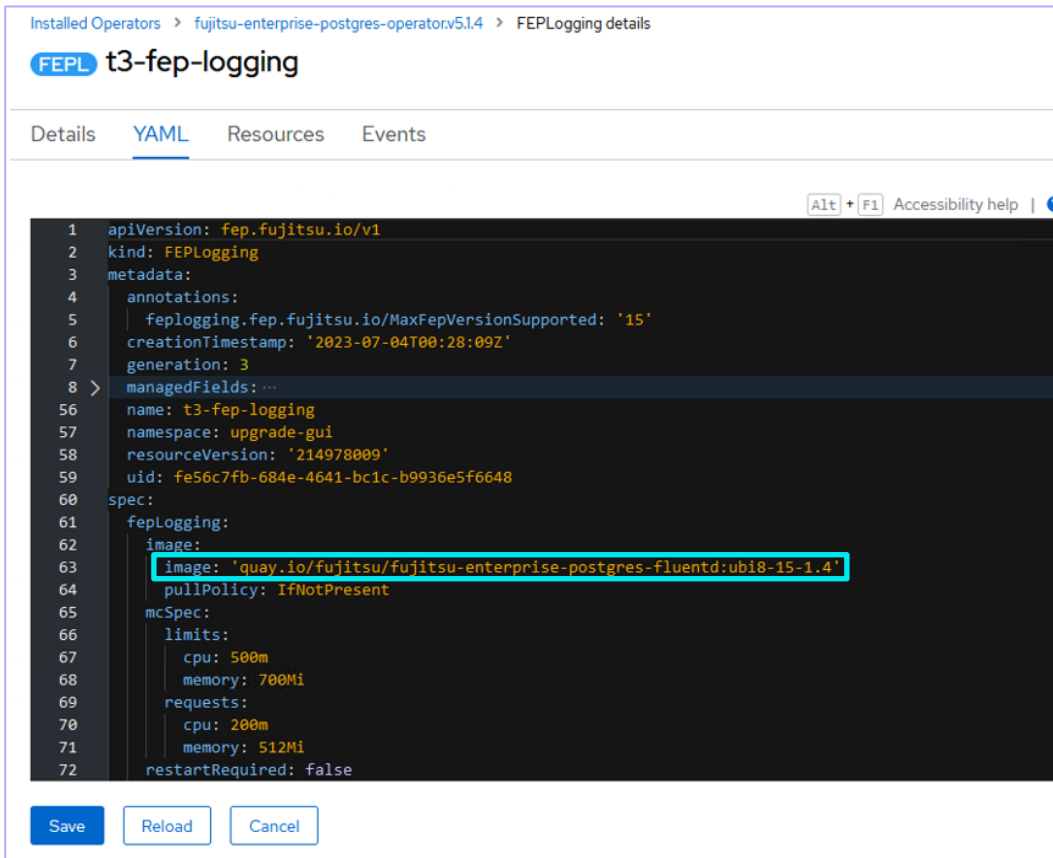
Installed Operators > fujitsu-enterprise-postgres-operator.v5.1.4 > FEPLogging details

FEPL t3-fep-logging

Details YAML Resources Events

Alt + F1 Accessibility help |

1 apiVersion: fep.fujitsu.io/v1
2 kind: FEPLogging
3 metadata:
4 annotations:
5 feplogging.fep.fujitsu.io/MaxFepVersionSupported: '15'
6 creationTimestamp: '2023-07-04T00:28:09Z'
7 generation: 3
8 managedFields: ···
56 name: t3-fep-logging
57 namespace: upgrade-gui
58 resourceVersion: '214978009'
59 uid: fe56c7fb-684e-4641-bc1c-b9936e5f6648
60 spec:
61 fepLogging:
62 image:
63 image: 'quay.io/fujitsu/fujitsu-enterprise-postgres-fluentd:ubi8-15-1.4'
64 pullPolicy: IfNotPresent
65 mcSpec:
66 limits:
67 cpu: 500m
68 memory: 700Mi
69 requests:
70 cpu: 200m
71 memory: 512Mi
72 restartRequired: false

Save Reload Cancel